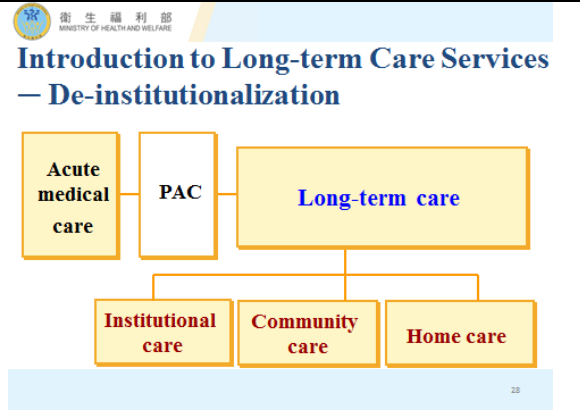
衛 生 福 利 部
MINISTRY OF HEALTH AND WELFARE

Introduction to Long-term Care Services — De-institutionalization

Acute medical care

PAC

Long-term care

Institutional care

Community care

Home care

28